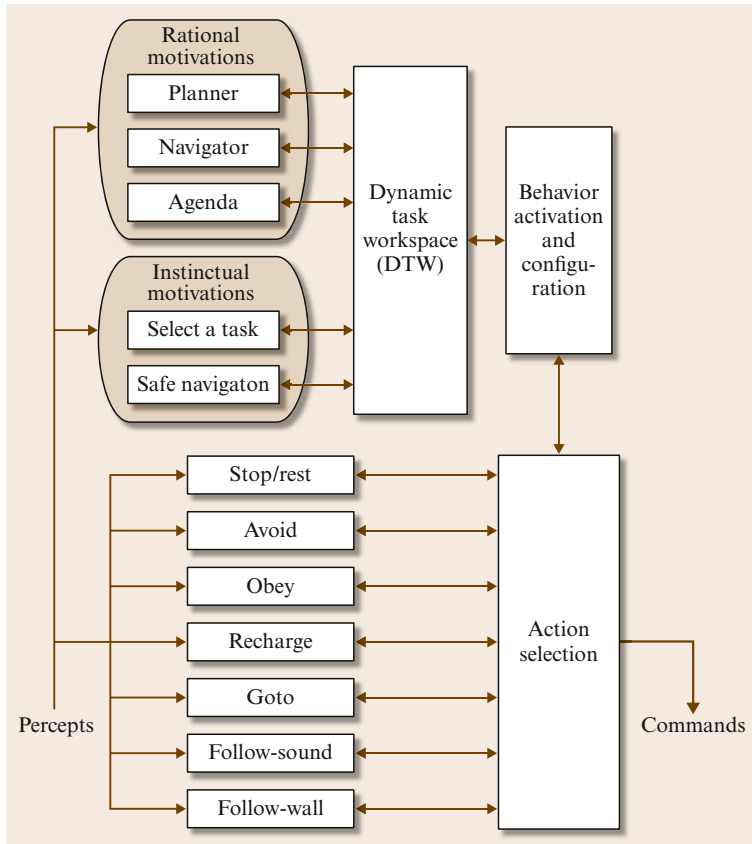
Rational motivations
Planner
Navigator
Agenda

Instinctual motivations
Select a task
Safe navigaton

Dynamic task workspace (DTW)

Behavior activation and configuration

Stop/rest
Avoid
Obey
Recharge
Goto
Follow-sound
Follow-wall

Action selection

Percepts

Commands